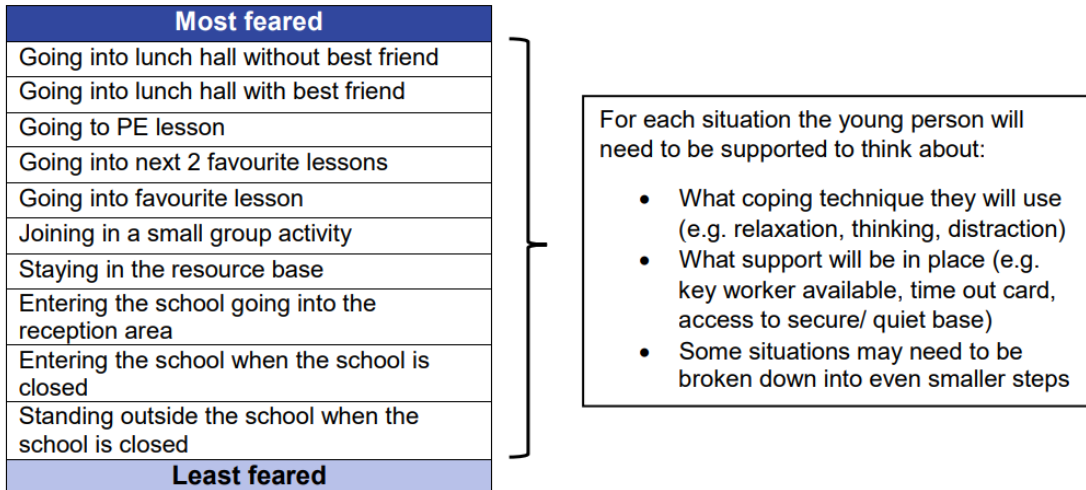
| Most feared |
|---|
| Going into lunch hall without best friend |
| Going into lunch hall with best friend |
| Going to PE lesson |
| Going into next 2 favourite lessons |
| Going into favourite lesson |
| Joining in a small group activity |
| Staying in the resource base |
| Entering the school going into the reception area |
| Entering the school when the school is closed |
| Standing outside the school when the school is closed |
| Least feared |

For each situation the young person will need to be supported to think about:

- What coping technique they will use (e.g. relaxation, thinking, distraction)
- What support will be in place (e.g. key worker available, time out card, access to secure/ quiet base)
- Some situations may need to be broken down into even smaller steps